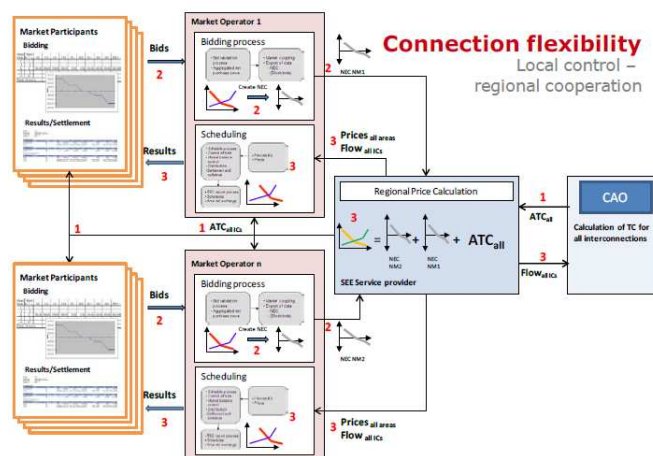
Connection flexibility
Local control – regional cooperation

Market Participants
Bidding
Results/Settlement

Bids
2
Results
3

Market Operator 1
Bidding process
Create NEC
2
NEC NM1
2
Scheduling
3
3
Prices all areas
Flow all ICs

1
1 ATC all ICs

Regional Price Calculation
3
= + + ATC$_{all}$
NEC NM2
NEC NM1
SEE Service provider

1
ATC$_{all}$
3
Flow all ICs

CAO
Calculation of TC for all interconnections

Market Participants
Bidding
Results/Settlement

Bids
2
Results
3

Market Operator n
Bidding process
Create NEC
2
2
NEC NM2
Scheduling
3
3
Prices all areas
Flow all ICs